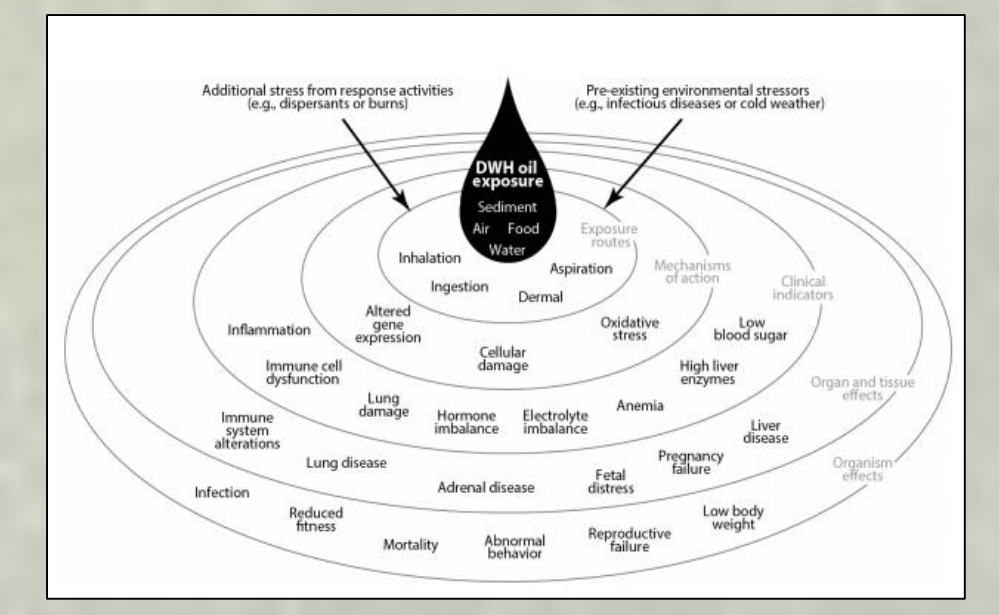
Additional stress from response activities (e.g., dispersants or burns)

Pre-existing environmental stressors (e.g., infectious diseases or cold weather)

DWH oil exposure

Sediment

Air

Food

Water

Exposure routes

Inhalation

Ingestion

Aspiration

Dermal

Mechanisms of action

Altered gene expression

Oxidative stress

Cellular damage

Clinical indicators

Inflammation

Immune cell dysfunction

Low blood sugar

High liver enzymes

Organ and tissue effects

Lung damage

Hormone imbalance

Electrolyte imbalance

Anemia

Immune system alterations

Liver disease

Lung disease

Pregnancy failure

Organism effects

Adrenal disease

Fetal distress

Infection

Reduced fitness

Low body weight

Mortality

Abnormal behavior

Reproductive failure